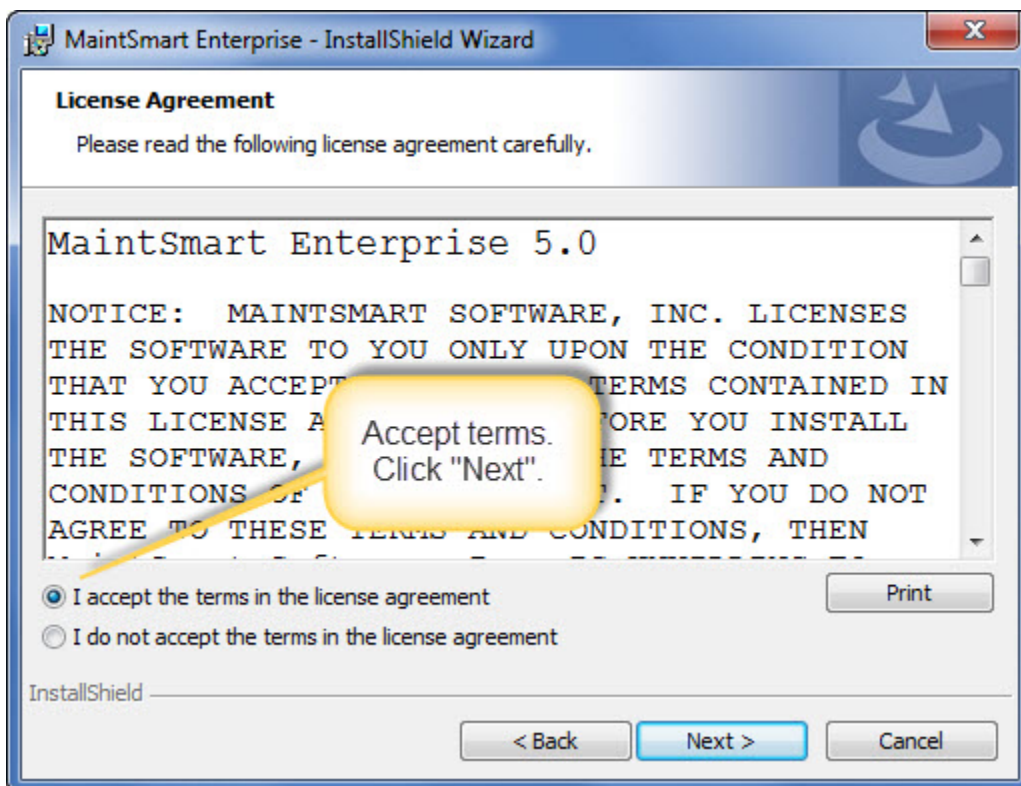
MaintSmart Enterprise - InstallShield Wizard

License Agreement

Please read the following license agreement carefully.

MaintSmart Enterprise 5.0

NOTICE: MAINTSMART SOFTWARE, INC. LICENSES THE SOFTWARE TO YOU ONLY UPON THE CONDITION THAT YOU ACCEPT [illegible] TERMS CONTAINED IN THIS LICENSE A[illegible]FORE YOU INSTALL THE SOFTWARE, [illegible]HE TERMS AND CONDITIONS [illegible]. IF YOU DO NOT AGREE TO THESE TERMS AND CONDITIONS, THEN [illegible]

Accept terms. Click "Next".

I accept the terms in the license agreement

I do not accept the terms in the license agreement

Print

InstallShield

< Back

Next >

Cancel